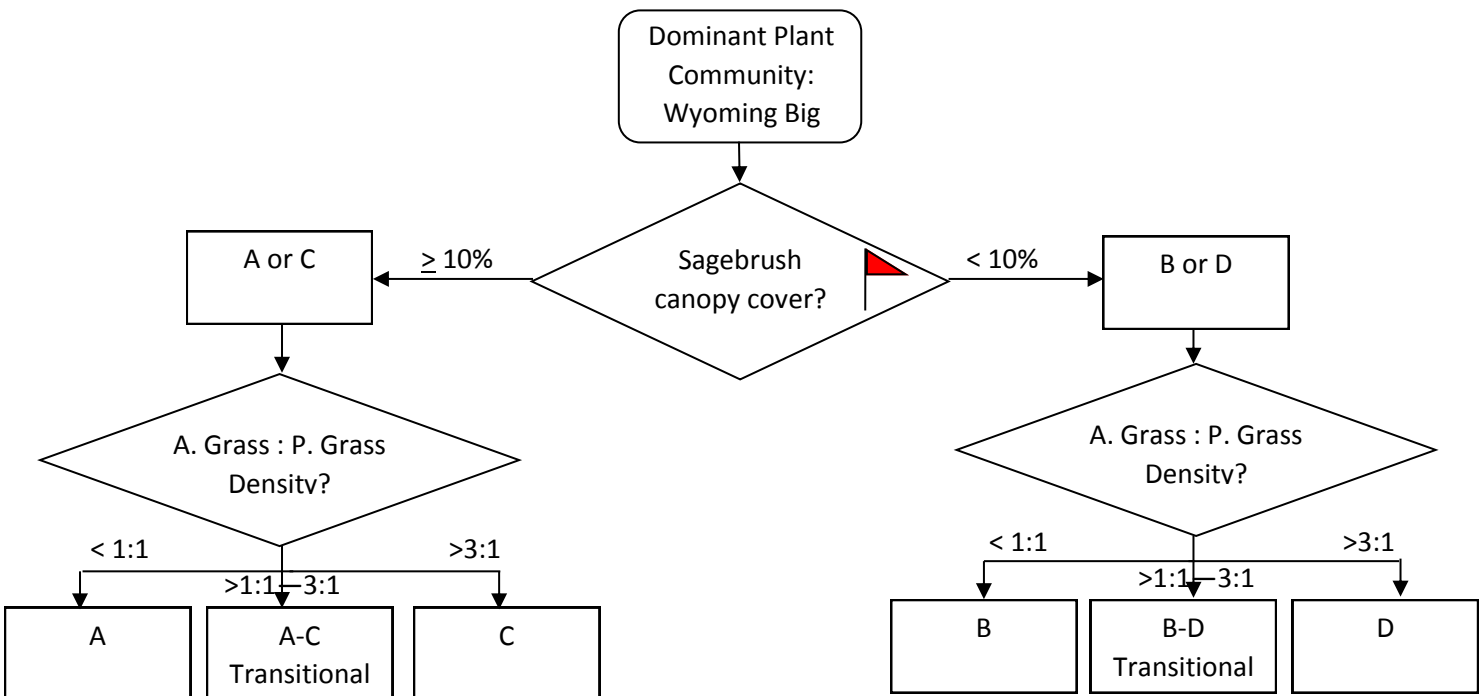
Dominant Plant Community: Wyoming Big

Sagebrush canopy cover?

$\geq$ 10%

A or C

< 10%

B or D

A. Grass : P. Grass Density?

< 1:1

>1:1—3:1

>3:1

A

A-C Transitional

C

A. Grass : P. Grass Density?

< 1:1

>1:1—3:1

>3:1

B

B-D Transitional

D